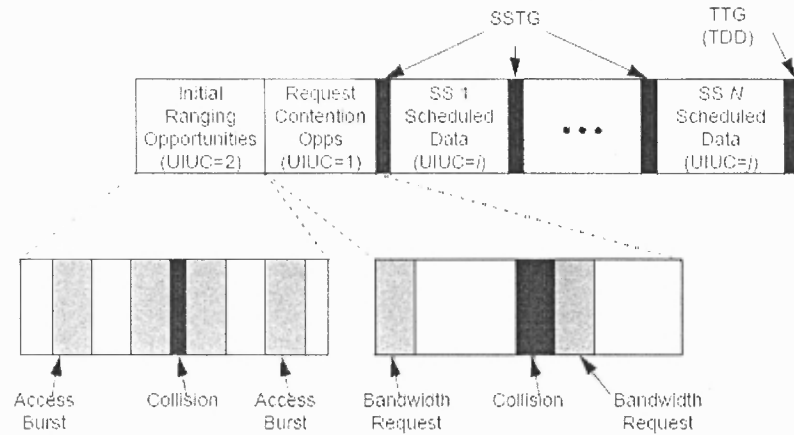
SSTG

TTG (TDD)

Initial Ranging Opportunities (UIUC=2)

Request Contention Opps (UIUC=1)

SS 1 Scheduled Data (UIUC=$i$)

• • •

SS $N$ Scheduled Data (UIUC=$j$)

Access Burst

Collision

Access Burst

Bandwidth Request

Collision

Bandwidth Request